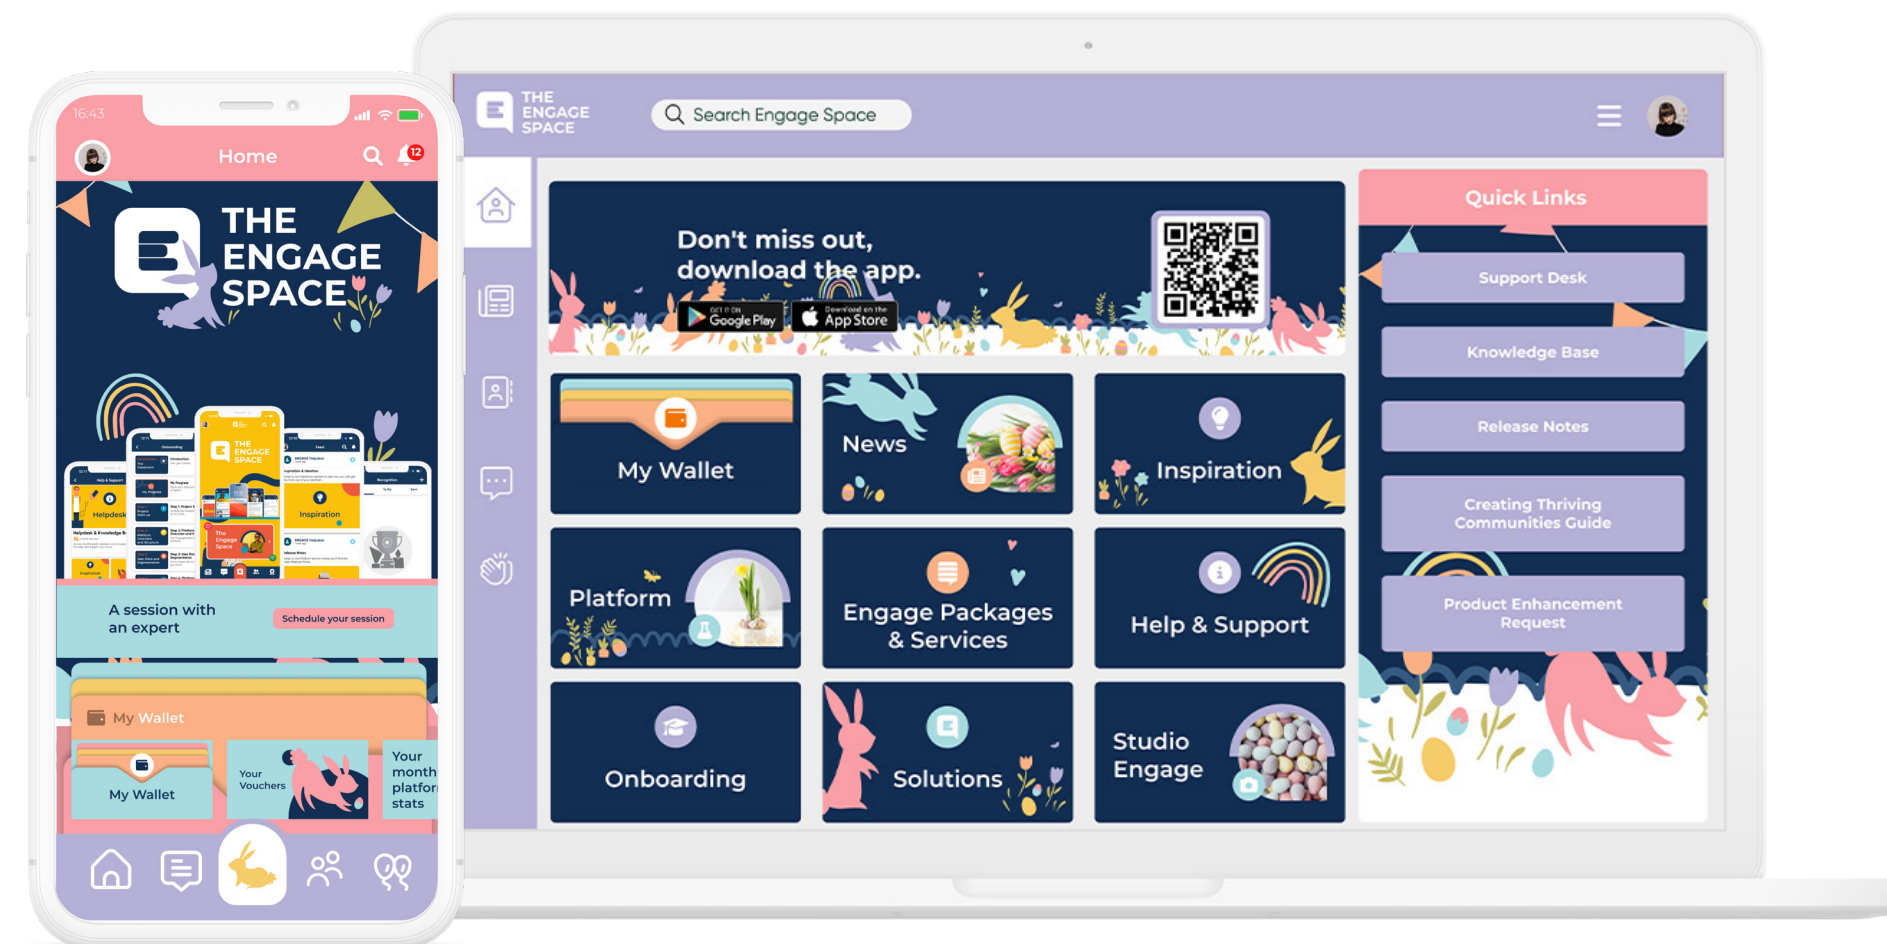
16:43

Home

12

THE ENGAGE SPACE

A session with an expert

Schedule your session

My Wallet

My Wallet

Your Vouchers

Your month platfor stats

THE ENGAGE SPACE

Search Engage Space

Don't miss out, download the app.

GET IT ON Google Play

Download on the App Store

My Wallet

News

Inspiration

Platform

Engage Packages & Services

Help & Support

Onboarding

Solutions

Studio Engage

Quick Links

Support Desk

Knowledge Base

Release Notes

Creating Thriving Communities Guide

Product Enhancement Request